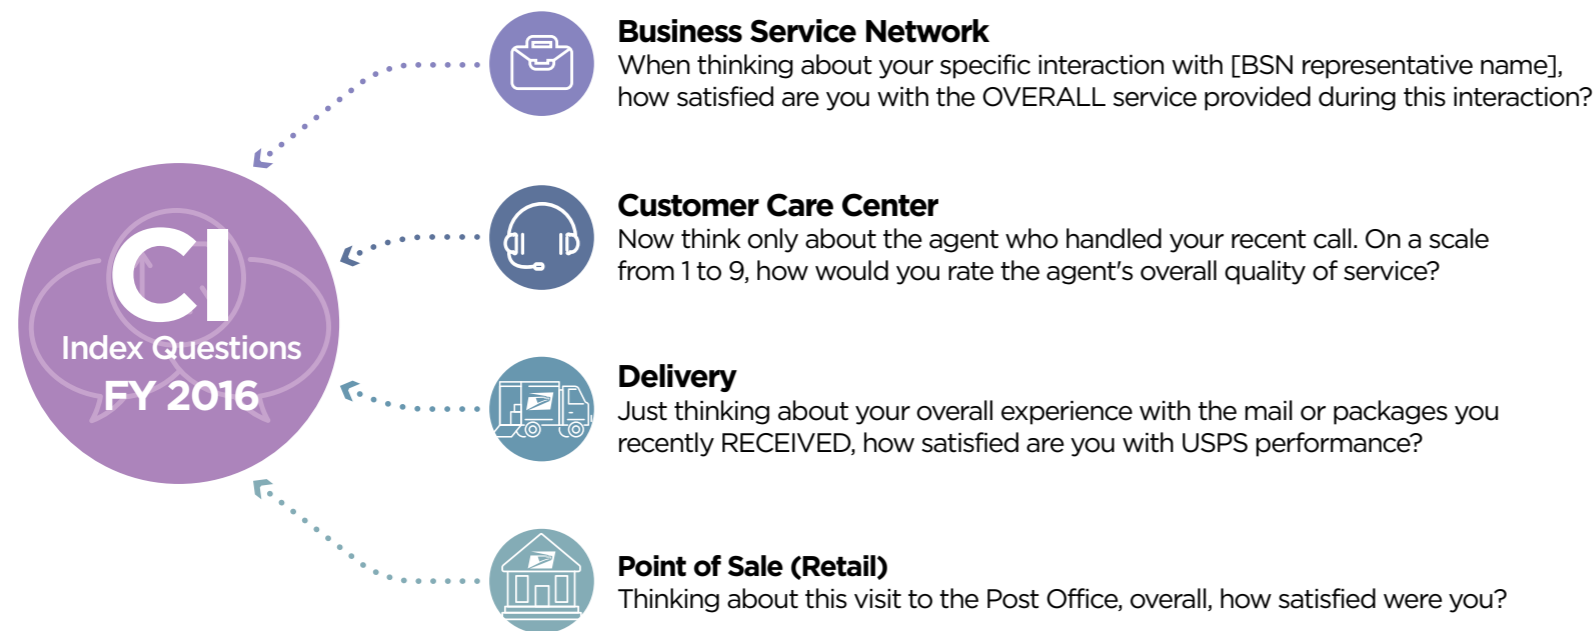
CI
Index Questions
FY 2016

Business Service Network
When thinking about your specific interaction with [BSN representative name], how satisfied are you with the OVERALL service provided during this interaction?

Customer Care Center
Now think only about the agent who handled your recent call. On a scale from 1 to 9, how would you rate the agent's overall quality of service?

Delivery
Just thinking about your overall experience with the mail or packages you recently RECEIVED, how satisfied are you with USPS performance?

Point of Sale (Retail)
Thinking about this visit to the Post Office, overall, how satisfied were you?